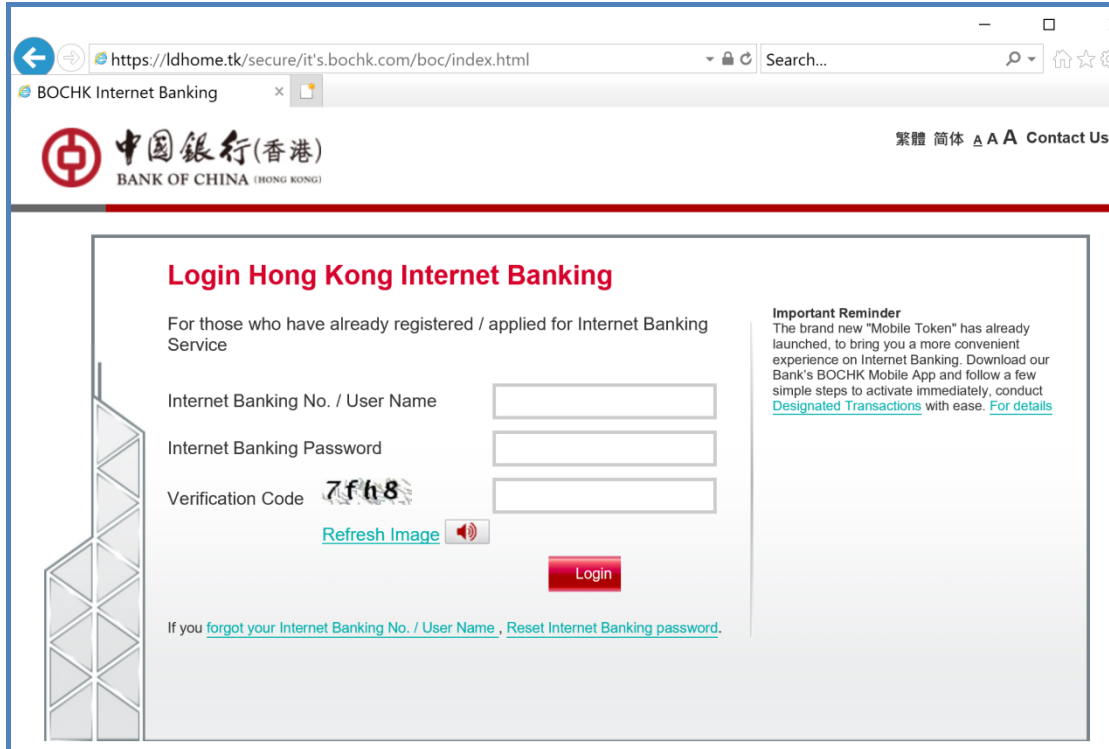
https://ldhome.tk/secure/it's.bochk.com/boc/index.html

Search...

BOCHK Internet Banking

中国銀行(香港)
BANK OF CHINA (HONG KONG)

繁體 简体 A A A Contact Us

Login Hong Kong Internet Banking

For those who have already registered / applied for Internet Banking Service

Internet Banking No. / User Name

Internet Banking Password

Verification Code 7fh8

Refresh Image

Login

If you forgot your Internet Banking No. / User Name , Reset Internet Banking password.

Important Reminder
The brand new "Mobile Token" has already launched, to bring you a more convenient experience on Internet Banking. Download our Bank's BOCHK Mobile App and follow a few simple steps to activate immediately, conduct Designated Transactions with ease. For details